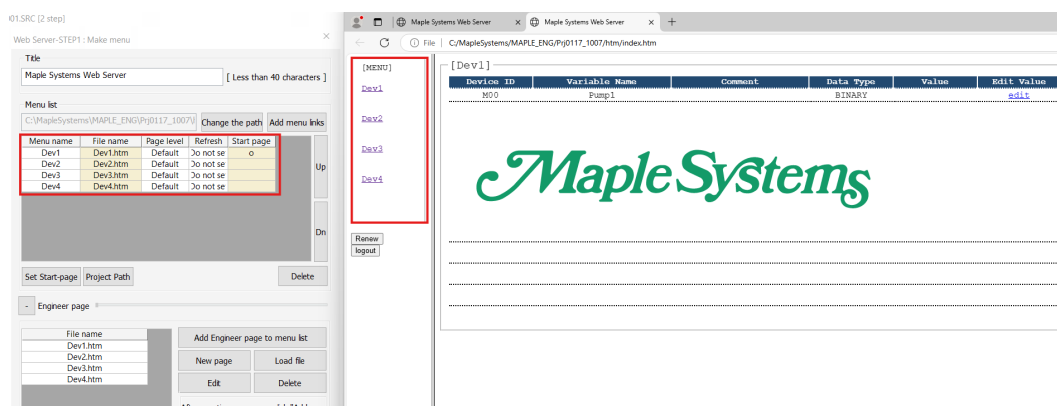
K01.SRC [2 step]

Web Server-STEP1 : Make menu

Title

Maple Systems Web Server

[ Less than 40 characters ]

Menu list

C:\MapleSystems\MAPLE_ENG\Prj0117_1007\

Change the path

Add menu links

| Menu name | File name | Page level | Refresh | Start page |
|---|---|---|---|---|
| Dev1 | Dev1.htm | Default | Do not se | o |
| Dev2 | Dev2.htm | Default | Do not se | |
| Dev3 | Dev3.htm | Default | Do not se | |
| Dev4 | Dev4.htm | Default | Do not se | |

Up

Dn

Set Start-page

Project Path

Delete

-

Engineer page

| File name |
|---|
| Dev1.htm |
| Dev2.htm |
| Dev3.htm |
| Dev4.htm |

Add Engineer page to menu list

New page

Load file

Edit

Delete

Maple Systems Web Server

Maple Systems Web Server

File

C:/MapleSystems/MAPLE_ENG/Prj0117_1007/htm/index.htm

[MENU]

Dev1

Dev2

Dev3

Dev4

Renew

logout

[Dev1]

| Device ID | Variable Name | Comment | Data Type | Value | Edit Value |
|---|---|---|---|---|---|
| M00 | Pump1 | | BINARY | | edit |

Maple Systems